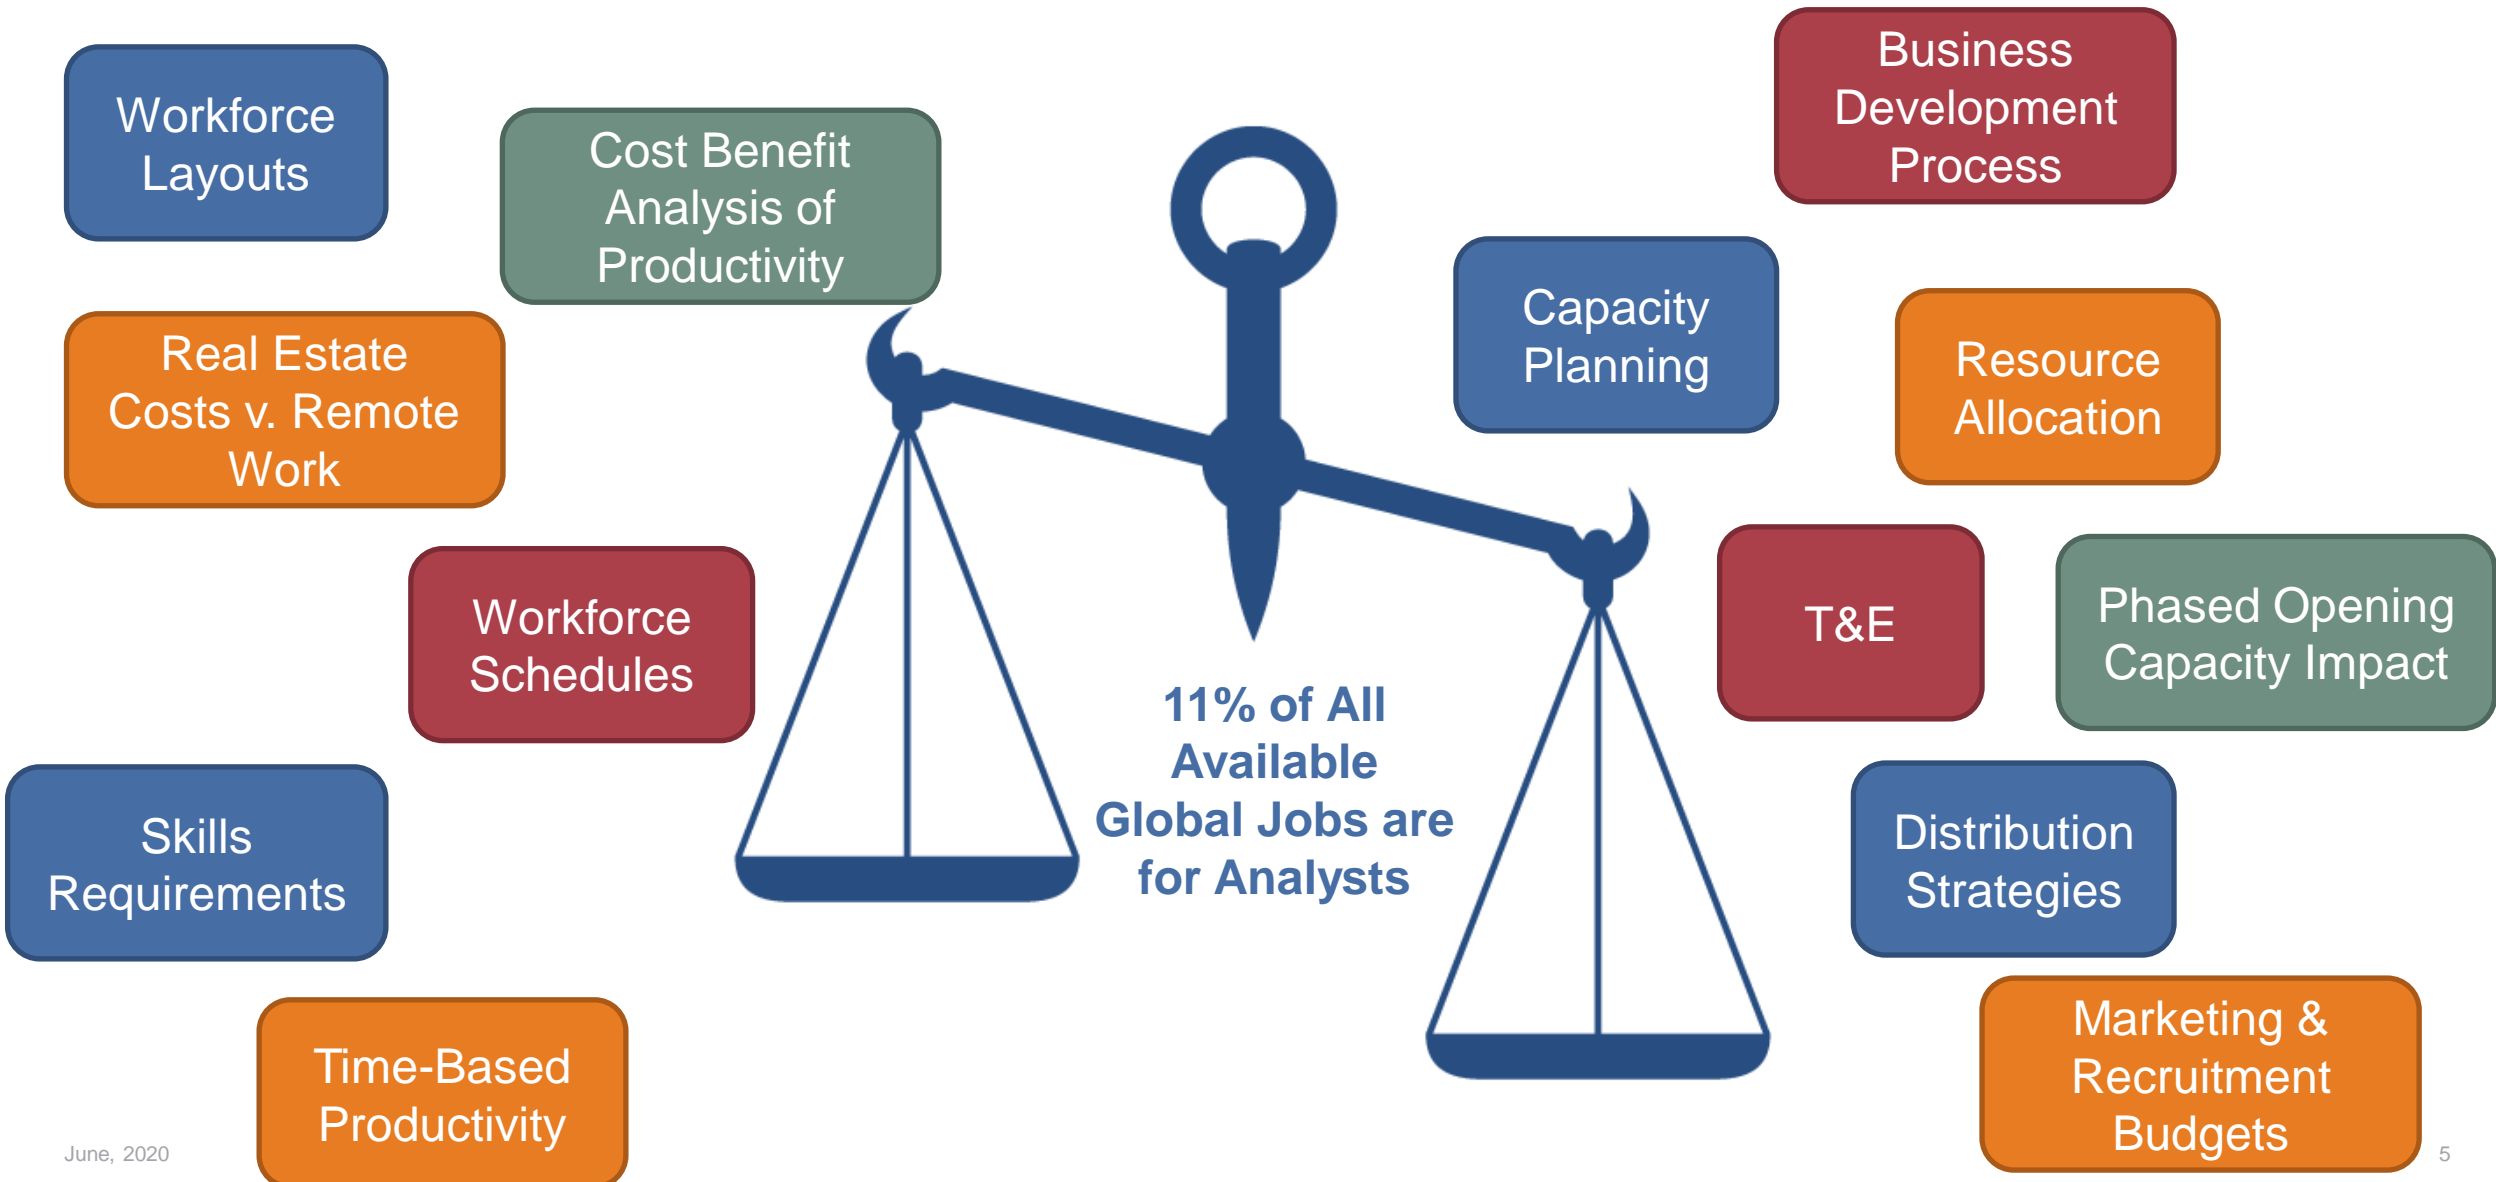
Workforce Layouts

Cost Benefit Analysis of Productivity

Real Estate Costs v. Remote Work

Workforce Schedules

Skills Requirements

Time-Based Productivity

Business Development Process

Capacity Planning

Resource Allocation

T&E

Phased Opening Capacity Impact

Distribution Strategies

Marketing & Recruitment Budgets

11% of All Available Global Jobs are for Analysts

June, 2020

5